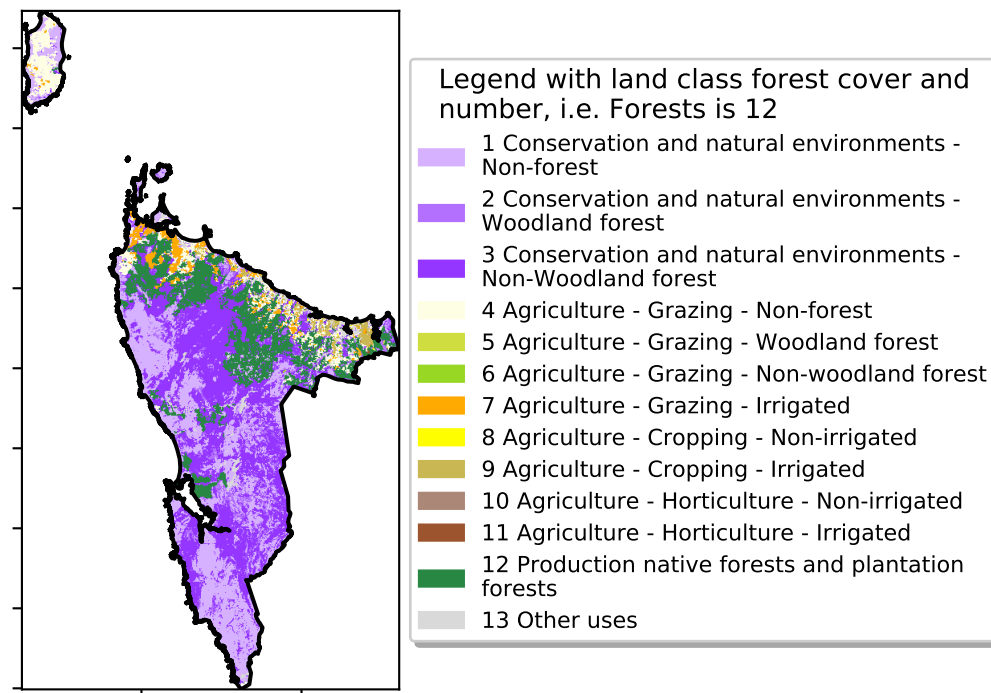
Legend with land class forest cover and number, i.e. Forests is 12

1 Conservation and natural environments - Non-forest

2 Conservation and natural environments - Woodland forest

3 Conservation and natural environments - Non-Woodland forest

4 Agriculture - Grazing - Non-forest

5 Agriculture - Grazing - Woodland forest

6 Agriculture - Grazing - Non-woodland forest

7 Agriculture - Grazing - Irrigated

8 Agriculture - Cropping - Non-irrigated

9 Agriculture - Cropping - Irrigated

10 Agriculture - Horticulture - Non-irrigated

11 Agriculture - Horticulture - Irrigated

12 Production native forests and plantation forests

13 Other uses